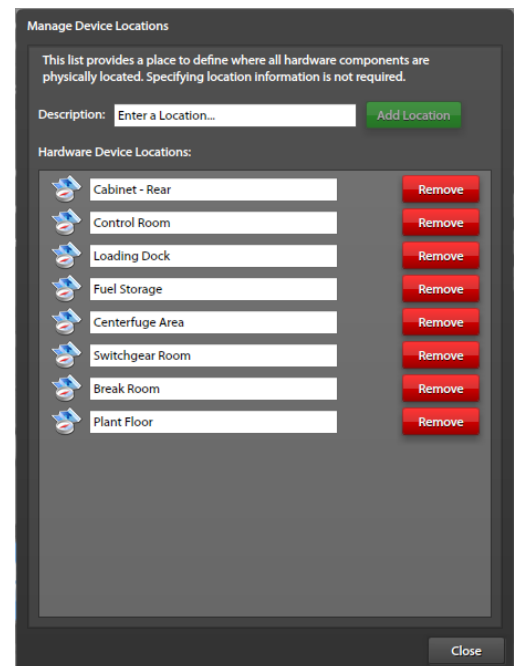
Manage Device Locations

This list provides a place to define where all hardware components are physically located. Specifying location information is not required.

Description: Enter a Location... Add Location

Hardware Device Locations:

Cabinet - Rear Remove
Control Room Remove
Loading Dock Remove
Fuel Storage Remove
Centerfuge Area Remove
Switchgear Room Remove
Break Room Remove
Plant Floor Remove

Close